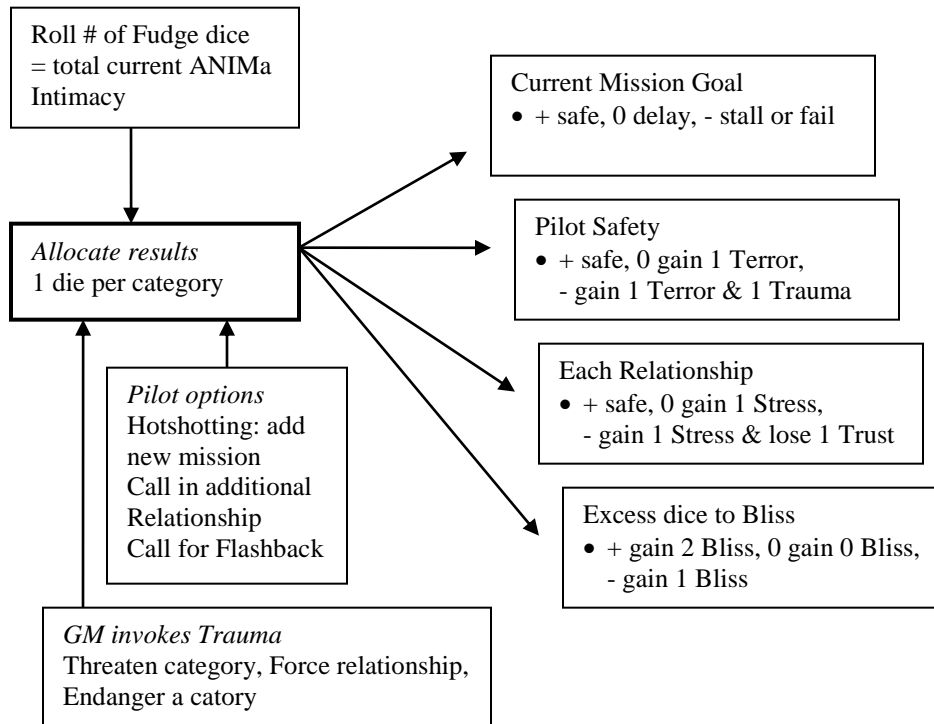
Roll # of Fudge dice = total current ANIMa Intimacy

Allocate results
1 die per category

Current Mission Goal
• + safe, 0 delay, - stall or fail

Pilot Safety
• + safe, 0 gain 1 Terror, - gain 1 Terror & 1 Trauma

Each Relationship
• + safe, 0 gain 1 Stress, - gain 1 Stress & lose 1 Trust

Excess dice to Bliss
• + gain 2 Bliss, 0 gain 0 Bliss, - gain 1 Bliss

Pilot options
Hotshotting: add new mission
Call in additional Relationship
Call for Flashback

GM invokes Trauma
Threaten category, Force relationship, Endanger a catory